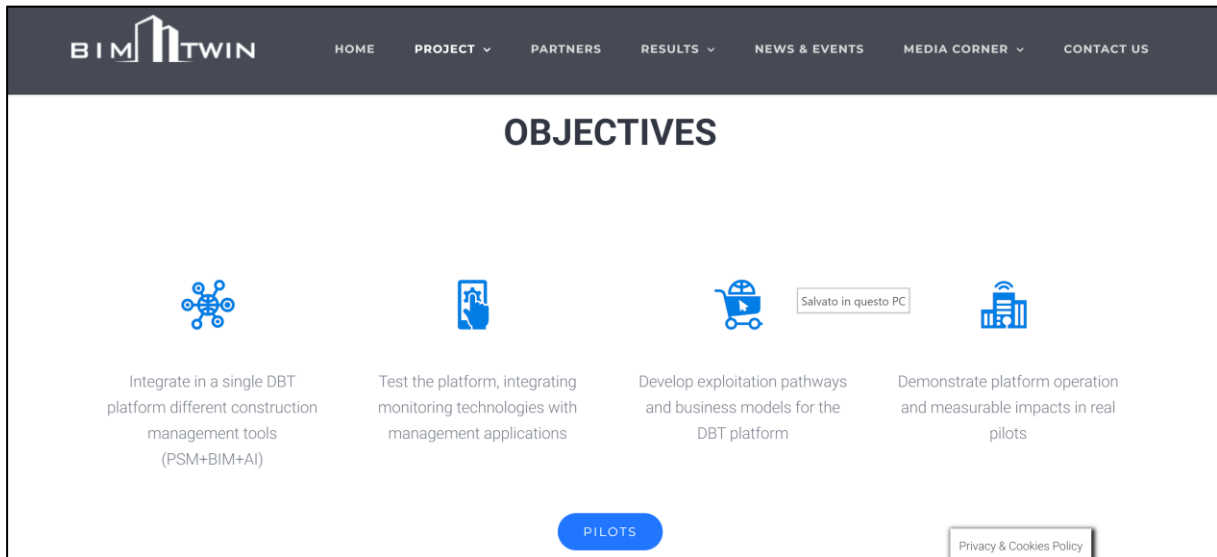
BIM TWIN

HOME PROJECT ⌄ PARTNERS RESULTS ⌄ NEWS & EVENTS MEDIA CORNER ⌄ CONTACT US

OBJECTIVES

Salvato in questo PC

Integrate in a single DBT platform different construction management tools (PSM+BIM+AI)

Test the platform, integrating monitoring technologies with management applications

Develop exploitation pathways and business models for the DBT platform

Demonstrate platform operation and measurable impacts in real pilots

PILOTS

Privacy & Cookies Policy